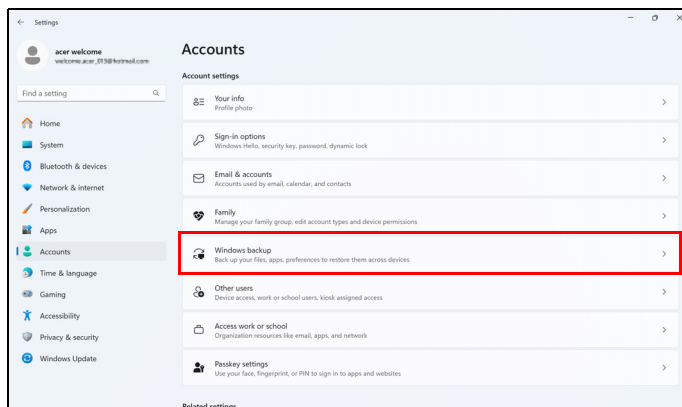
Settings

acer welcome
welcome.acer_013@hotmail.com

Find a setting

Home
System
Bluetooth & devices
Network & internet
Personalization
Apps
Accounts
Time & language
Gaming
Accessibility
Privacy & security
Windows Update

Accounts

Account settings

Your info
Profile photo

Sign-in options
Windows Hello, security key, password, dynamic lock

Email & accounts
Accounts used by email, calendar, and contacts

Family
Manage your family group, edit account types and device permissions

Windows backup
Back up your files, apps, preferences to restore them across devices

Other users
Device access, work or school users, kiosk assigned access

Access work or school
Organization resources like email, apps, and network

Passkey settings
Use your face, fingerprint, or PIN to sign in to apps and websites

Related settings